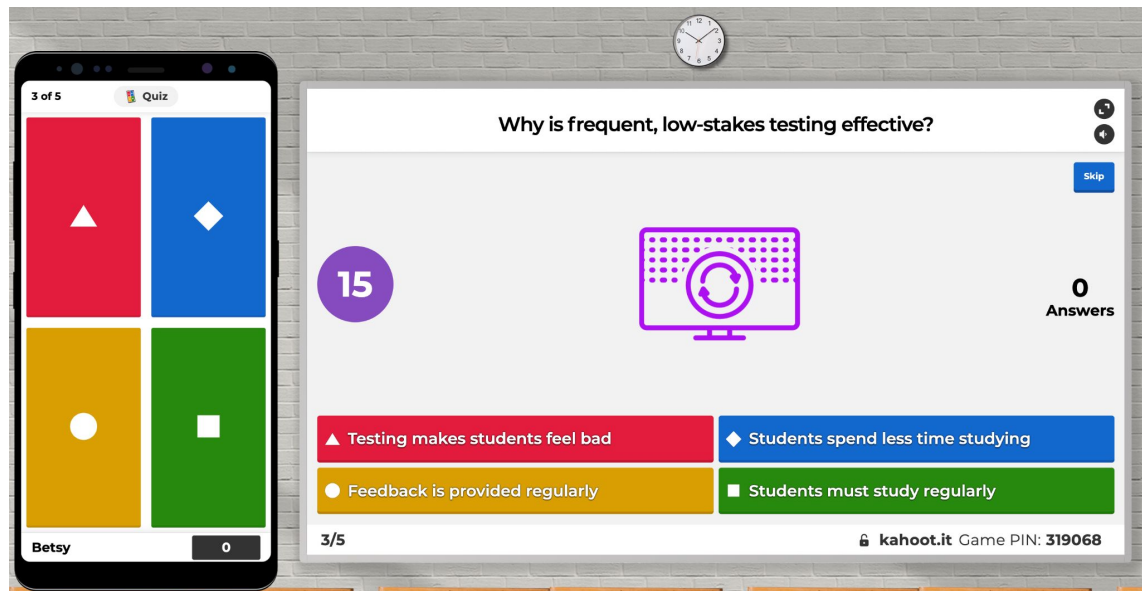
3 of 5
Quiz

Betsy
0

Why is frequent, low-stakes testing effective?

Skip

15

0
Answers

Testing makes students feel bad
Students spend less time studying
Feedback is provided regularly
Students must study regularly

3/5
kahoot.it Game PIN: 319068